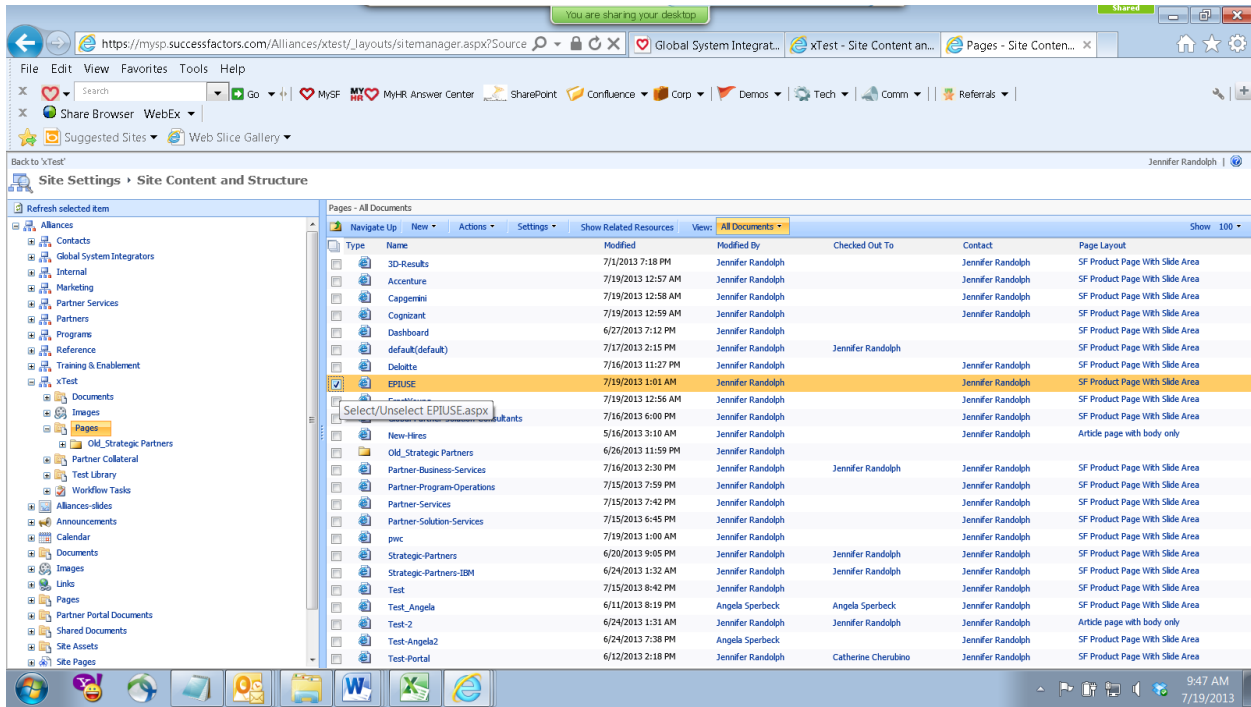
Shared

You are sharing your desktop

https://mysp.successfactors.com/Alliances/xtest/_layouts/sitemanager.aspx?Source

Global System Integrat...

xTest - Site Content an...

Pages - Site Conten...

File Edit View Favorites Tools Help

Search

Go

MySF

MyHR Answer Center

SharePoint

Confluence

Corp

Demos

Tech

Comm

Referrals

Share Browser WebEx

Suggested Sites

Web Slice Gallery

Back to 'xTest'

Jennifer Randolph |

Site Settings › Site Content and Structure

Refresh selected item

Alliances
Contacts
Global System Integrators
Internal
Marketing
Partner Services
Partners
Programs
Reference
Training & Enablement
xTest
Documents
Images
Pages
Old_Strategic Partners
Partner Collateral
Test Library
Workflow Tasks
Alliances-slides
Announcements
Calendar
Documents
Images
Links
Pages
Partner Portal Documents
Shared Documents
Site Assets
Site Pages

Pages - All Documents

Navigate Up New Actions Settings Show Related Resources View: All Documents Show 100

| Type | Name | Modified | Modified By | Checked Out To | Contact | Page Layout |
|---|---|---|---|---|---|---|
| | 3D-Results | 7/1/2013 7:18 PM | Jennifer Randolph | | Jennifer Randolph | SF Product Page With Slide Area |
| | Accenture | 7/19/2013 12:57 AM | Jennifer Randolph | | Jennifer Randolph | SF Product Page With Slide Area |
| | Capgemini | 7/19/2013 12:58 AM | Jennifer Randolph | | Jennifer Randolph | SF Product Page With Slide Area |
| | Cognizant | 7/19/2013 12:59 AM | Jennifer Randolph | | Jennifer Randolph | SF Product Page With Slide Area |
| | Dashboard | 6/27/2013 7:12 PM | Jennifer Randolph | | | SF Product Page With Slide Area |
| | default(default) | 7/17/2013 2:15 PM | Jennifer Randolph | Jennifer Randolph | | SF Product Page With Slide Area |
| | Deloitte | 7/16/2013 11:27 PM | Jennifer Randolph | | Jennifer Randolph | SF Product Page With Slide Area |
| | EPIUSE | 7/19/2013 1:01 AM | Jennifer Randolph | | Jennifer Randolph | SF Product Page With Slide Area |
| | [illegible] | 7/19/2013 12:56 AM | Jennifer Randolph | | Jennifer Randolph | SF Product Page With Slide Area |
| | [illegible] Consultants | 7/16/2013 6:00 PM | Jennifer Randolph | | Jennifer Randolph | SF Product Page With Slide Area |
| | New-Hires | 5/16/2013 3:10 AM | Jennifer Randolph | | Jennifer Randolph | Article page with body only |
| | Old_Strategic Partners | 6/26/2013 11:59 PM | Jennifer Randolph | | | |
| | Partner-Business-Services | 7/16/2013 2:30 PM | Jennifer Randolph | Jennifer Randolph | Jennifer Randolph | SF Product Page With Slide Area |
| | Partner-Program-Operations | 7/15/2013 7:59 PM | Jennifer Randolph | | Jennifer Randolph | SF Product Page With Slide Area |
| | Partner-Services | 7/15/2013 7:42 PM | Jennifer Randolph | | Jennifer Randolph | SF Product Page With Slide Area |
| | Partner-Solution-Services | 7/15/2013 6:45 PM | Jennifer Randolph | | Jennifer Randolph | SF Product Page With Slide Area |
| | pwc | 7/19/2013 1:00 AM | Jennifer Randolph | | Jennifer Randolph | SF Product Page With Slide Area |
| | Strategic-Partners | 6/20/2013 9:05 PM | Jennifer Randolph | Jennifer Randolph | Jennifer Randolph | SF Product Page With Slide Area |
| | Strategic-Partners-IBM | 6/24/2013 1:32 AM | Jennifer Randolph | Jennifer Randolph | Jennifer Randolph | SF Product Page With Slide Area |
| | Test | 7/15/2013 8:42 PM | Jennifer Randolph | | Jennifer Randolph | SF Product Page With Slide Area |
| | Test_Angela | 6/11/2013 8:19 PM | Angela Sperbeck | Angela Sperbeck | Jennifer Randolph | SF Product Page With Slide Area |
| | Test-2 | 6/24/2013 1:31 AM | Jennifer Randolph | Jennifer Randolph | Jennifer Randolph | Article page with body only |
| | Test-Angela2 | 6/24/2013 7:38 PM | Angela Sperbeck | | Jennifer Randolph | SF Product Page With Slide Area |
| | Test-Portal | 6/12/2013 2:18 PM | Jennifer Randolph | Catherine Cherubino | Jennifer Randolph | SF Product Page With Slide Area |

Select/Unselect EPIUSE.aspx

9:47 AM
7/19/2013